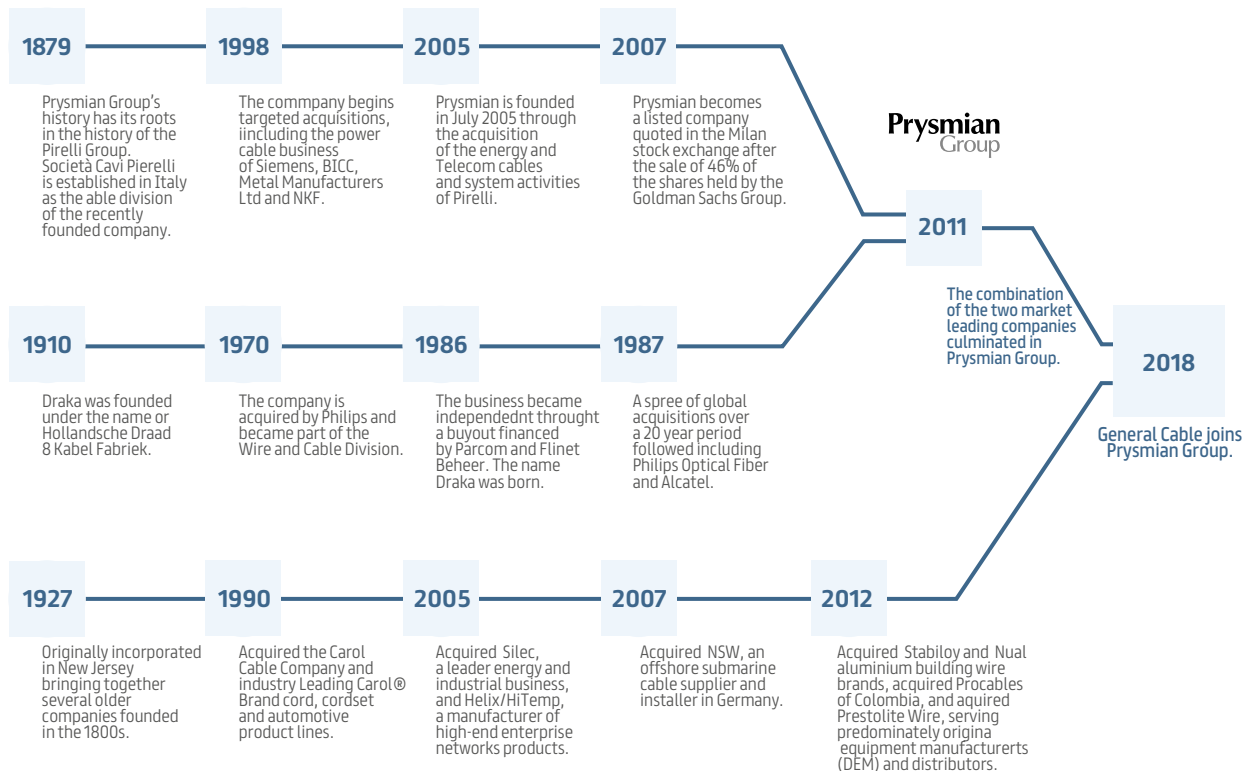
1879

Prysmian Group's history has its roots in the history of the Pirelli Group. Società Cavi Pierelli is established in Italy as the able division of the recently founded company.

1998

The commpany begins targeted acquisitions, iincluding the power cable business of Siemens, BICC, Metal Manufacturers Ltd and NKF.

2005

Prysmian is founded in July 2005 through the acquisition of the energy and Telecom cables and system activities of Pirelli.

2007

Prysmian becomes a listed company quoted in the Milan stock exchange after the sale of 46% of the shares held by the Goldman Sachs Group.

Prysmian Group

2011

The combination of the two market leading companies culminated in Prysmian Group.

1910

Draka was founded under the name or Hollandsche Draad 8 Kabel Fabriek.

1970

The company is acquired by Philips and became part of the Wire and Cable Division.

1986

The business became independednt throught a buyout financed by Parcom and Flinet Beheer. The name Draka was born.

1987

A spree of global acquisitions over a 20 year period followed including Philips Optical Fiber and Alcatel.

2018

General Cable joins Prysmian Group.

1927

Originally incorporated in New Jersey bringing together several older companies founded in the 1800s.

1990

Acquired the Carol Cable Company and industry Leading Carol® Brand cord, cordset and automotive product lines.

2005

Acquired Silec, a leader energy and industrial business, and Helix/HiTemp, a manufacturer of high-end enterprise networks products.

2007

Acquired NSW, an offshore submarine cable supplier and installer in Germany.

2012

Acquired Stabiloy and Nual aluminium building wire brands, acquired Procables of Colombia, and aquired Prestolite Wire, serving predominately origina equipment manufacturerts (DEM) and distributors.